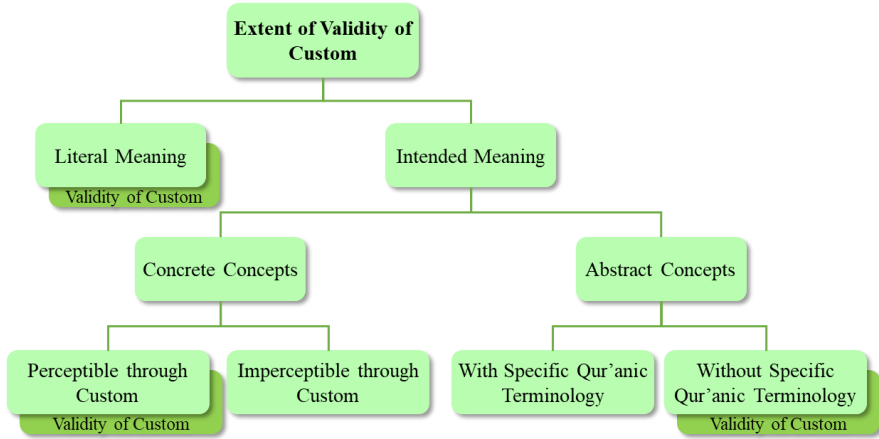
Extent of Validity of Custom

Literal Meaning

Validity of Custom

Intended Meaning

Concrete Concepts

Abstract Concepts

Perceptible through Custom

Validity of Custom

Imperceptible through Custom

With Specific Qur'anic Terminology

Without Specific Qur'anic Terminology

Validity of Custom